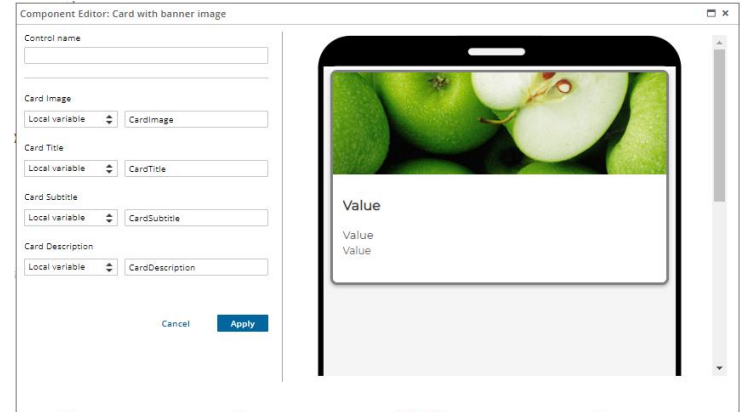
Component Editor: Card with banner image

Control name

Card Image

Local variable

CardImage

Card Title

Local variable

CardTitle

Card Subtitle

Local variable

CardSubtitle

Card Description

Local variable

CardDescription

Cancel

Apply

Value

Value

Value